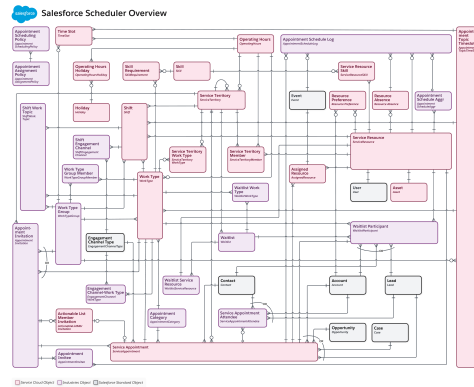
Salesforce Scheduler Overview

Appointment Scheduling Policy
AppointmentSchedulingPolicy

Appointment Assignment Policy
AppointmentAssignmentPolicy

Time Slot
TimeSlot

Operating Hours
OperatingHours

Appointment Schedule Log
AppointmentScheduleLog

Appointment Topic Timeslot

Operating Hours Holiday
OperatingHoursHoliday

Skill Requirement
SkillRequirement

Skill
Skill

Service Resource Skill
ServiceResourceSkill

Shift Work Topic
ShiftWorkTopic

Holiday
Holiday

Shift
Shift

Service Territory
ServiceTerritory

Event
Event

Resource Preference
ResourcePreference

Resource Absence
ResourceAbsence

Appointment Schedule Aggr
AppointmentScheduleAggr

Shift Engagement Channel
ShiftEngagementChannel

Service Territory Work Type
ServiceTerritoryWorkType

Service Territory Member
ServiceTerritoryMember

Service Resource
ServiceResource

Work Type Group Member
WorkTypeGroupMember

Work Type
WorkType

Assigned Resource
AssignedResource

User
User

Asset
Asset

Work Type Group
WorkTypeGroup

Waitlist Work Type
WaitlistWorkType

Appointment Invitation
AppointmentInvitation

Engagement Channel Type
EngagementChannelType

Waitlist
Waitlist

Waitlist Participant
WaitlistParticipant

Engagement Channel Work Type
EngagementChannelWorkType

Waitlist Service Resource
WaitlistServiceResource

Contact
Contact

Account
Account

Lead
Lead

Actionable List Member Invitation
ActionableListMemberInvitation

Appointment Category
AppointmentCategory

Service Appointment Attendee
ServiceAppointmentAttendee

Opportunity
Opportunity

Case
Case

Service Appointment
ServiceAppointment

Appointment Invitee
AppointmentInvitee

Service Cloud Object | Industries Object | Salesforce Standard Object